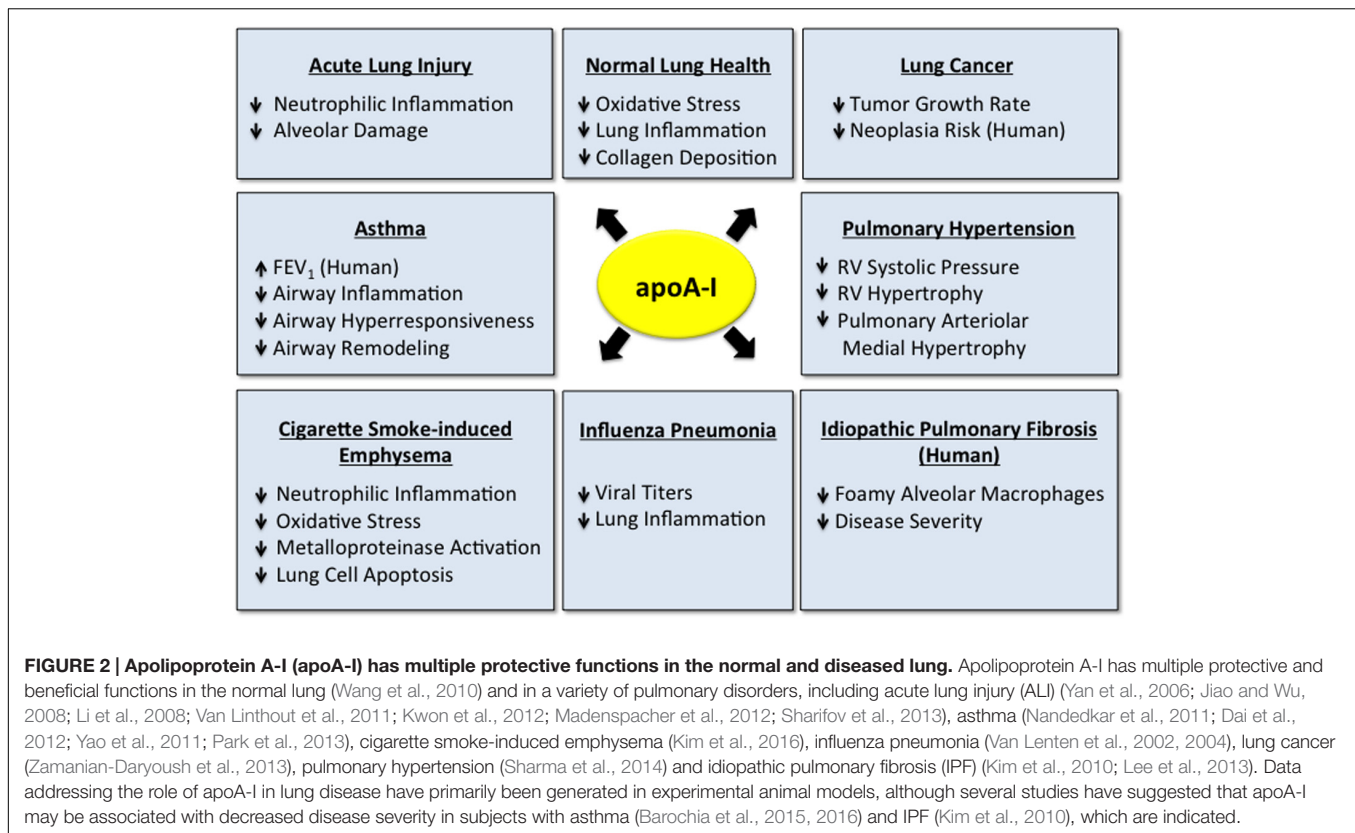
Acute Lung Injury
↓ Neutrophilic Inflammation
↓ Alveolar Damage

Normal Lung Health
↓ Oxidative Stress
↓ Lung Inflammation
↓ Collagen Deposition

Lung Cancer
↓ Tumor Growth Rate
↓ Neoplasia Risk (Human)

Asthma
↑ $FEV_1$ (Human)
↓ Airway Inflammation
↓ Airway Hyperresponsiveness
↓ Airway Remodeling

apoA-I

Pulmonary Hypertension
↓ RV Systolic Pressure
↓ RV Hypertrophy
↓ Pulmonary Arteriolar Medial Hypertrophy

Cigarette Smoke-induced Emphysema
↓ Neutrophilic Inflammation
↓ Oxidative Stress
↓ Metalloproteinase Activation
↓ Lung Cell Apoptosis

Influenza Pneumonia
↓ Viral Titers
↓ Lung Inflammation

Idiopathic Pulmonary Fibrosis (Human)
↓ Foamy Alveolar Macrophages
↓ Disease Severity

FIGURE 2 | Apolipoprotein A-I (apoA-I) has multiple protective functions in the normal and diseased lung. Apolipoprotein A-I has multiple protective and beneficial functions in the normal lung (Wang et al., 2010) and in a variety of pulmonary disorders, including acute lung injury (ALI) (Yan et al., 2006; Jiao and Wu, 2008; Li et al., 2008; Van Linthout et al., 2011; Kwon et al., 2012; Madenspacher et al., 2012; Sharifov et al., 2013), asthma (Nandedkar et al., 2011; Dai et al., 2012; Yao et al., 2011; Park et al., 2013), cigarette smoke-induced emphysema (Kim et al., 2016), influenza pneumonia (Van Lenten et al., 2002, 2004), lung cancer (Zamanian-Daryoush et al., 2013), pulmonary hypertension (Sharma et al., 2014) and idiopathic pulmonary fibrosis (IPF) (Kim et al., 2010; Lee et al., 2013). Data addressing the role of apoA-I in lung disease have primarily been generated in experimental animal models, although several studies have suggested that apoA-I may be associated with decreased disease severity in subjects with asthma (Barochia et al., 2015, 2016) and IPF (Kim et al., 2010), which are indicated.